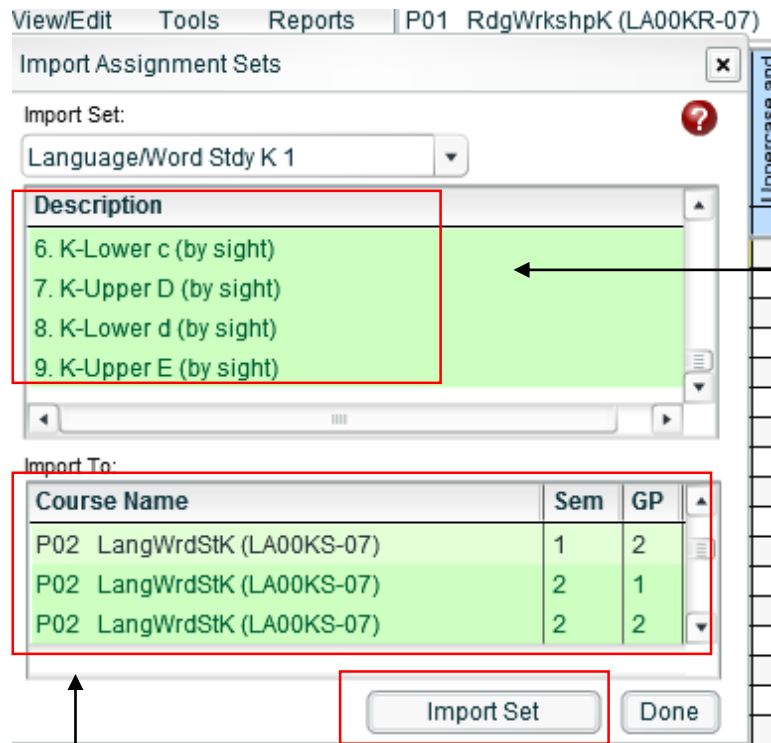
View/Edit Tools Reports | P01 RdgWrkshpK (LA00KR-07)

Import Assignment Sets

Import Set:

Language/Word Stdy K 1

| Description |
|---|
| 6. K-Lower c (by sight) |
| 7. K-Upper D (by sight) |
| 8. K-Lower d (by sight) |
| 9. K-Upper E (by sight) |

Import To:

| Course Name | Sem | GP |
|---|---|---|
| P02 LangWrdStK (LA00KS-07) | 1 | 2 |
| P02 LangWrdStK (LA00KS-07) | 2 | 1 |
| P02 LangWrdStK (LA00KS-07) | 2 | 2 |

Import Set Done

Uppercase and